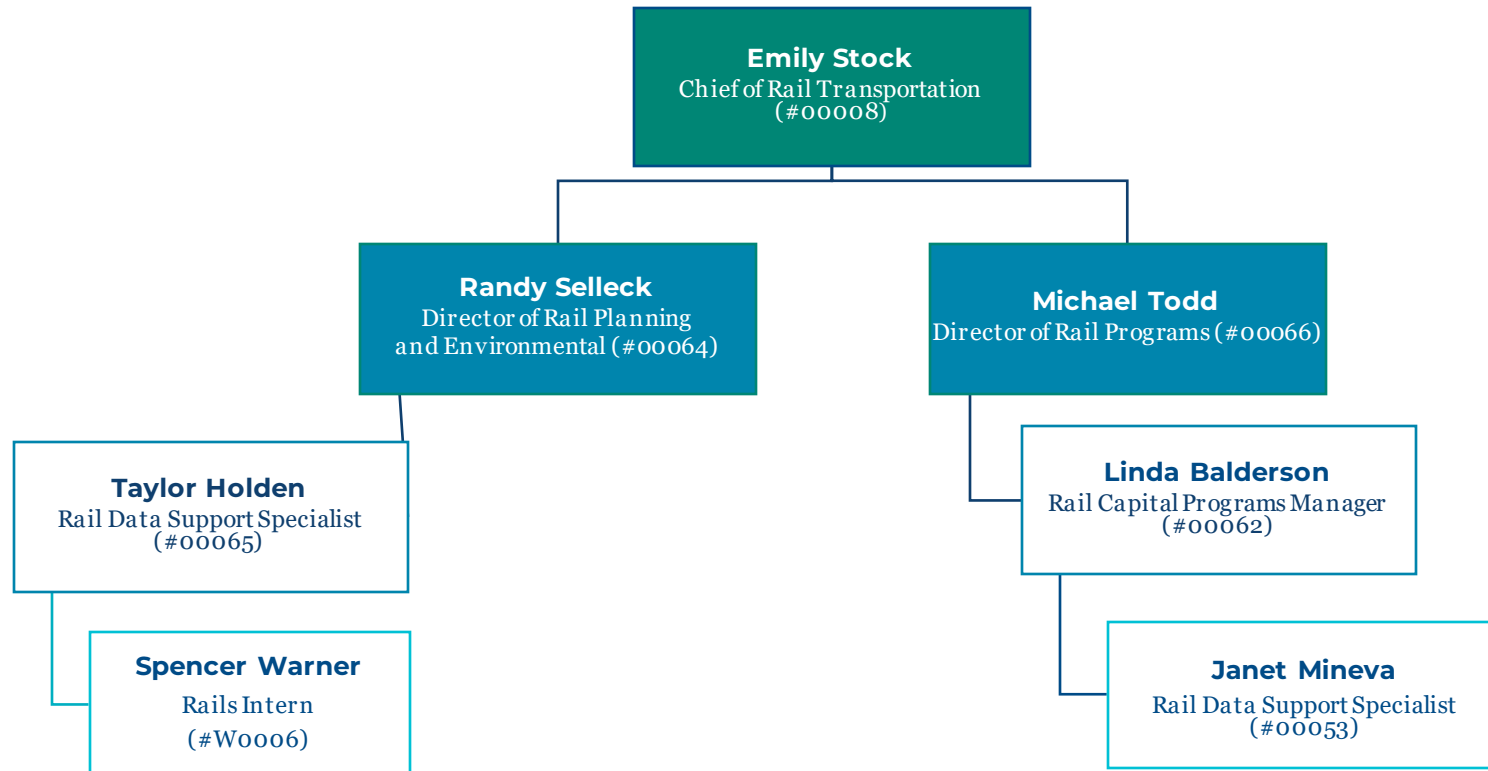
Emily Stock
Chief of Rail Transportation (#00008)

Randy Selleck
Director of Rail Planning and Environmental (#00064)

Michael Todd
Director of Rail Programs (#00066)

Taylor Holden
Rail Data Support Specialist (#00065)

Spencer Warner
Rails Intern
(#W0006)

Linda Balderson
Rail Capital Programs Manager (#00062)

Janet Mineva
Rail Data Support Specialist (#00053)